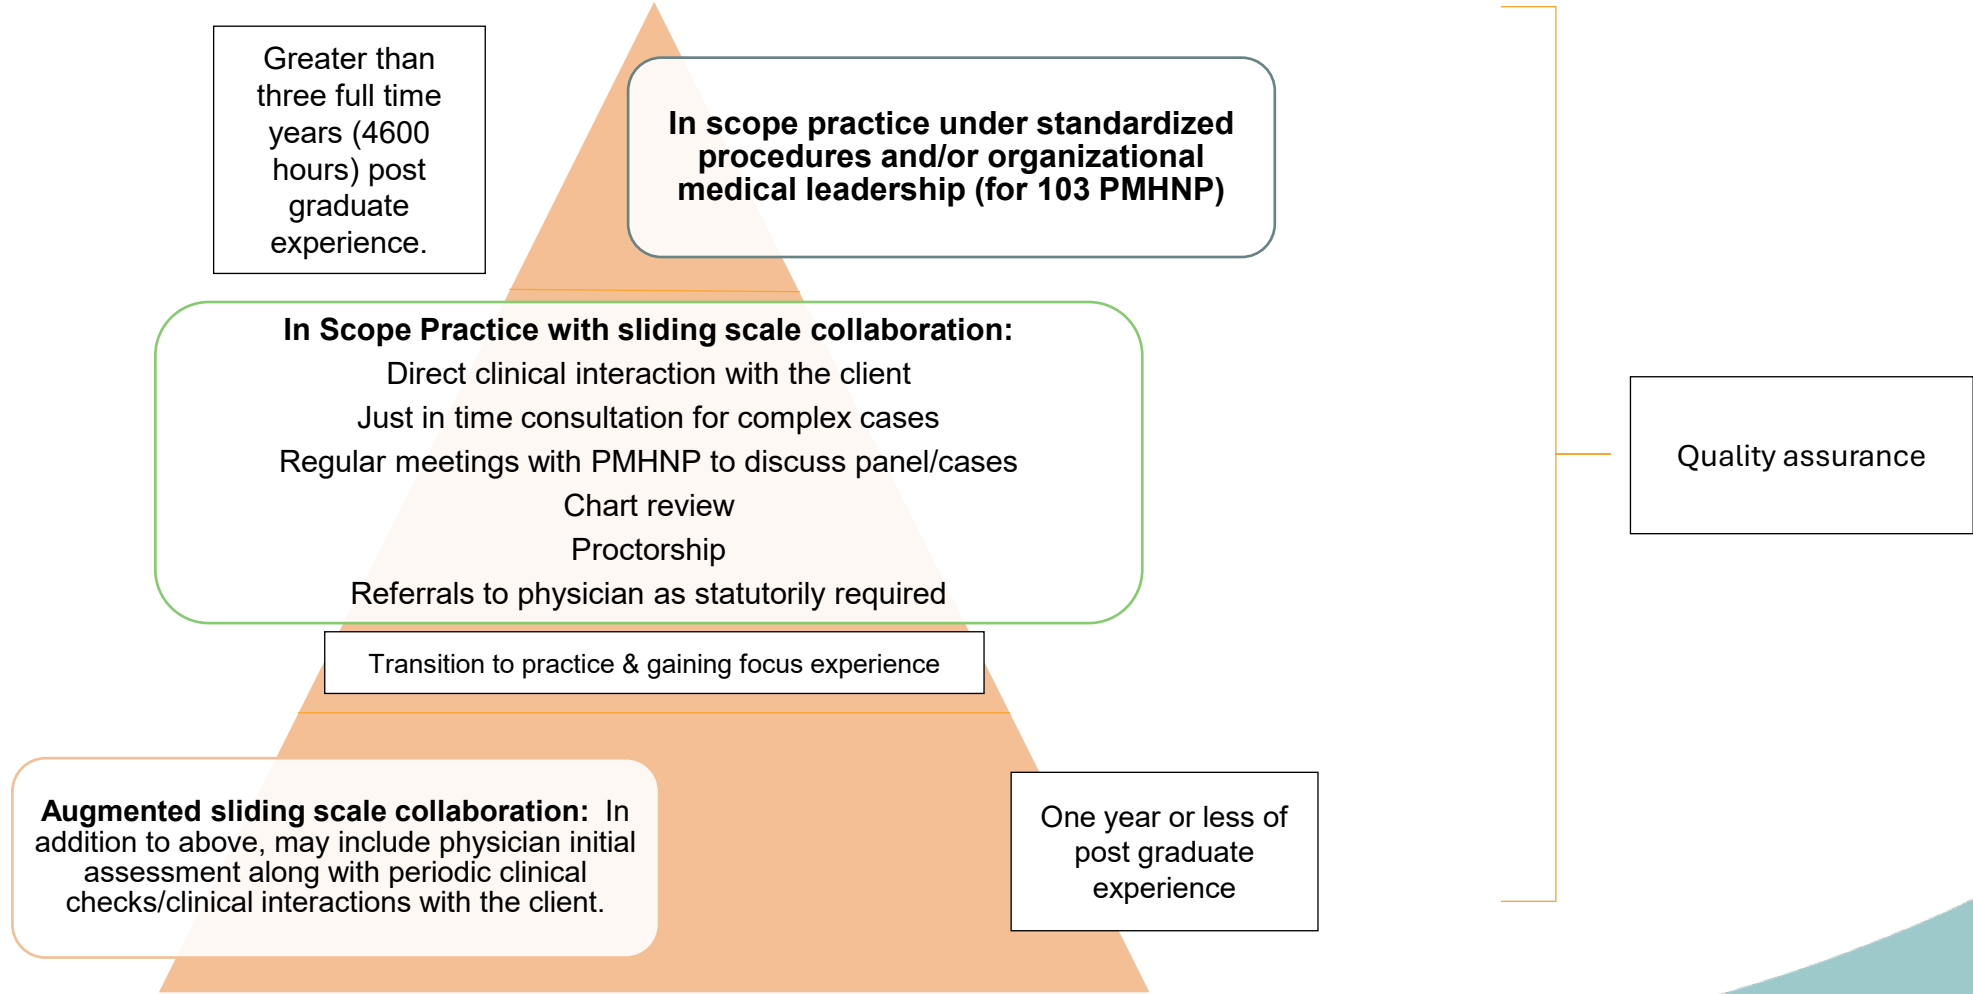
Greater than three full time years (4600 hours) post graduate experience.

In scope practice under standardized procedures and/or organizational medical leadership (for 103 PMHNP)

In Scope Practice with sliding scale collaboration:
Direct clinical interaction with the client
Just in time consultation for complex cases
Regular meetings with PMHNP to discuss panel/cases
Chart review
Proctorship
Referrals to physician as statutorily required

Transition to practice & gaining focus experience

Quality assurance

Augmented sliding scale collaboration: In addition to above, may include physician initial assessment along with periodic clinical checks/clinical interactions with the client.

One year or less of post graduate experience